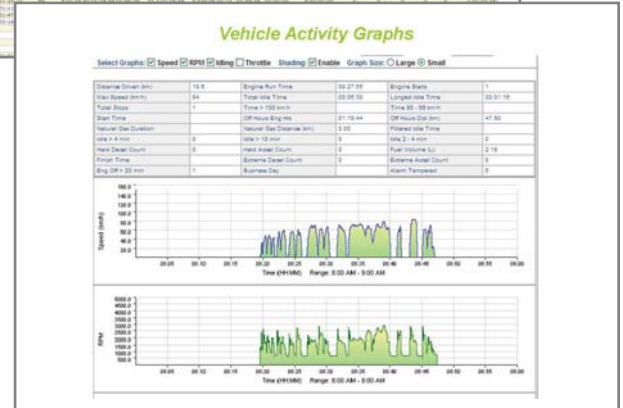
Vehicle Activity Graphs

Select Graphs: ☑ Speed ☑ RPM ☑ Idling ☐ Throttle Shading: ☑ Enable Graph Size: ○ Large ◉ Small

| Distance Driven (km) | 18.6 | Engine Run Time | 00:27:55 | Engine Starts | 1 |
|---|---|---|---|---|---|
| Max Speed (km/h) | 84 | Total Idle Time | 00:05:33 | Longest Idle Time | 00:01:16 |
| Total Stops | 1 | Time > 100 km/h | | Time 80 - 99 km/h | |
| Start Time | | Off Hours Eng Hrs | 01:19:44 | Off Hours Dist (km) | 47.50 |
| Natural Gas Duration | | Natural Gas Distance (km) | 0.00 | Filtered Idle Time | |
| Idle > 4 min | 0 | Idle > 10 min | 0 | Idle 2 - 4 min | 0 |
| Hard Decel Count | 0 | Hard Accel Count | 0 | Fuel Volume (L) | 2.16 |
| Finish Time | | Extreme Decel Count | 0 | Extreme Accel Count | 0 |
| Eng Off > 20 min | 1 | Business Day | | Alarm Tampered | 0 |

160.0
140.0
120.0
100.0
80.0
60.0
40.0
20.0
Speed (km/h)
08:05 08:10 08:15 08:20 08:25 08:30 08:35 08:40 08:45 08:50 08:55 09:00
Time (HH:MM) Range: 8:00 AM - 9:00 AM

5000.0
4500.0
4000.0
3500.0
3000.0
2500.0
2000.0
1500.0
1000.0
500.0
RPM
08:05 08:10 08:15 08:20 08:25 08:30 08:35 08:40 08:45 08:50 08:55 09:00
Time (HH:MM) Range: 8:00 AM - 9:00 AM